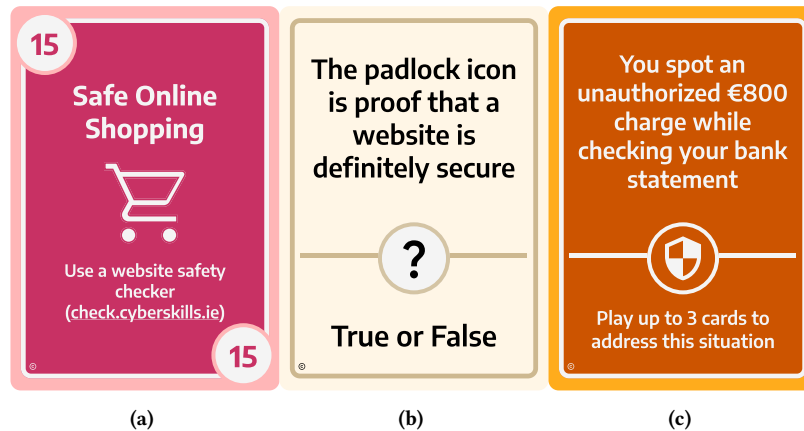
15

Safe Online Shopping

Use a website safety checker (check.cyberskills.ie)

15

©

The padlock icon is proof that a website is definitely secure

?

True or False

©

You spot an unauthorized €800 charge while checking your bank statement

Play up to 3 cards to address this situation

©

(a)

(b)

(c)